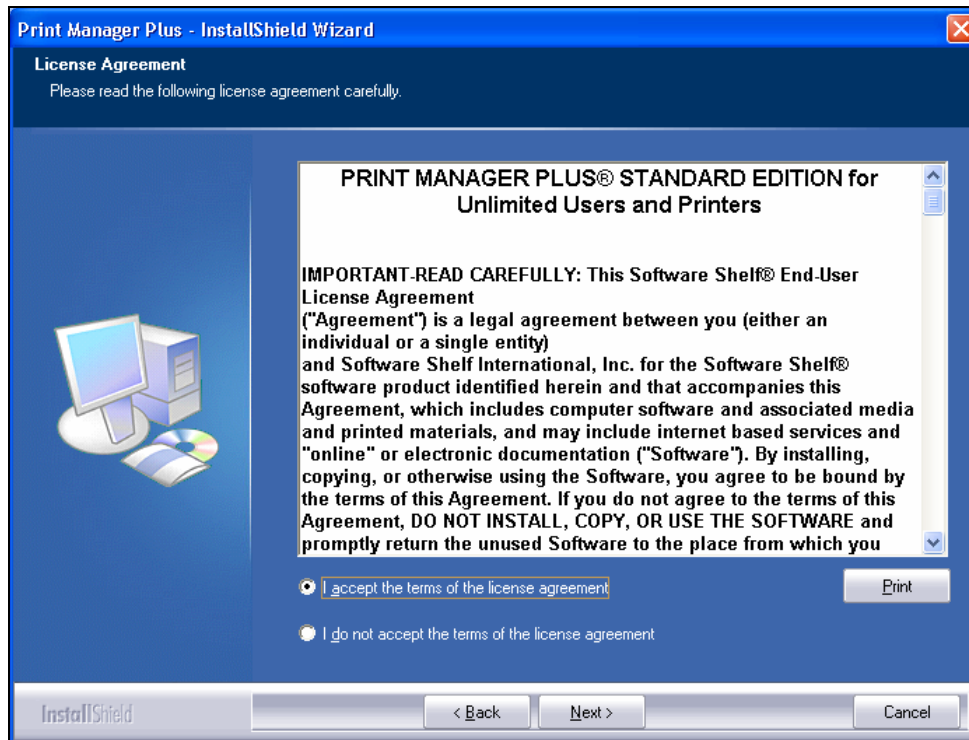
Print Manager Plus - InstallShield Wizard

License Agreement

Please read the following license agreement carefully.

PRINT MANAGER PLUS® STANDARD EDITION for Unlimited Users and Printers

IMPORTANT-READ CAREFULLY: This Software Shelf® End-User License Agreement ("Agreement") is a legal agreement between you (either an individual or a single entity) and Software Shelf International, Inc. for the Software Shelf® software product identified herein and that accompanies this Agreement, which includes computer software and associated media and printed materials, and may include internet based services and "online" or electronic documentation ("Software"). By installing, copying, or otherwise using the Software, you agree to be bound by the terms of this Agreement. If you do not agree to the terms of this Agreement, DO NOT INSTALL, COPY, OR USE THE SOFTWARE and promptly return the unused Software to the place from which you

I accept the terms of the license agreement

Print

I do not accept the terms of the license agreement

InstallShield

< Back

Next >

Cancel